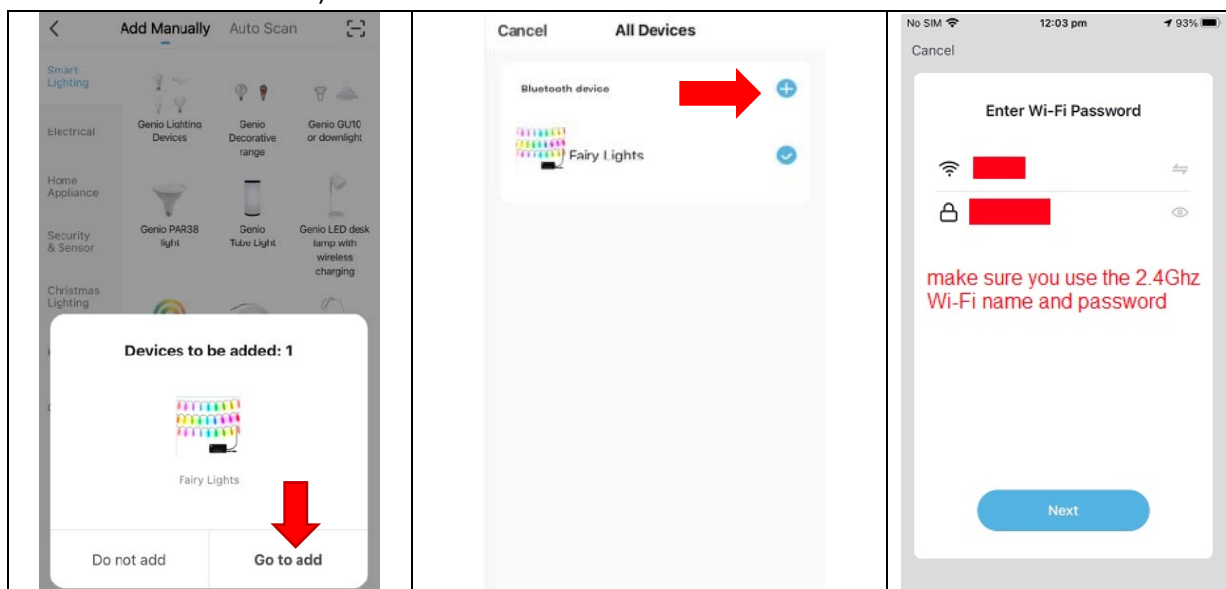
Add Manually Auto Scan

Smart Lighting

Electrical

Home Appliance

Security & Sensor

Christmas Lighting

Genio Lighting Devices

Genio Decorative range

Genio GU10 or downlight

Genio PAR38 light

Genio Tube Light

Genio LED desk lamp with wireless charging

Devices to be added: 1

Fairy Lights

Do not add

Go to add

Cancel All Devices

Bluetooth device

Fairy Lights

No SIM 12:03 pm 93%

Cancel

Enter Wi-Fi Password

make sure you use the 2.4Ghz Wi-Fi name and password

Next